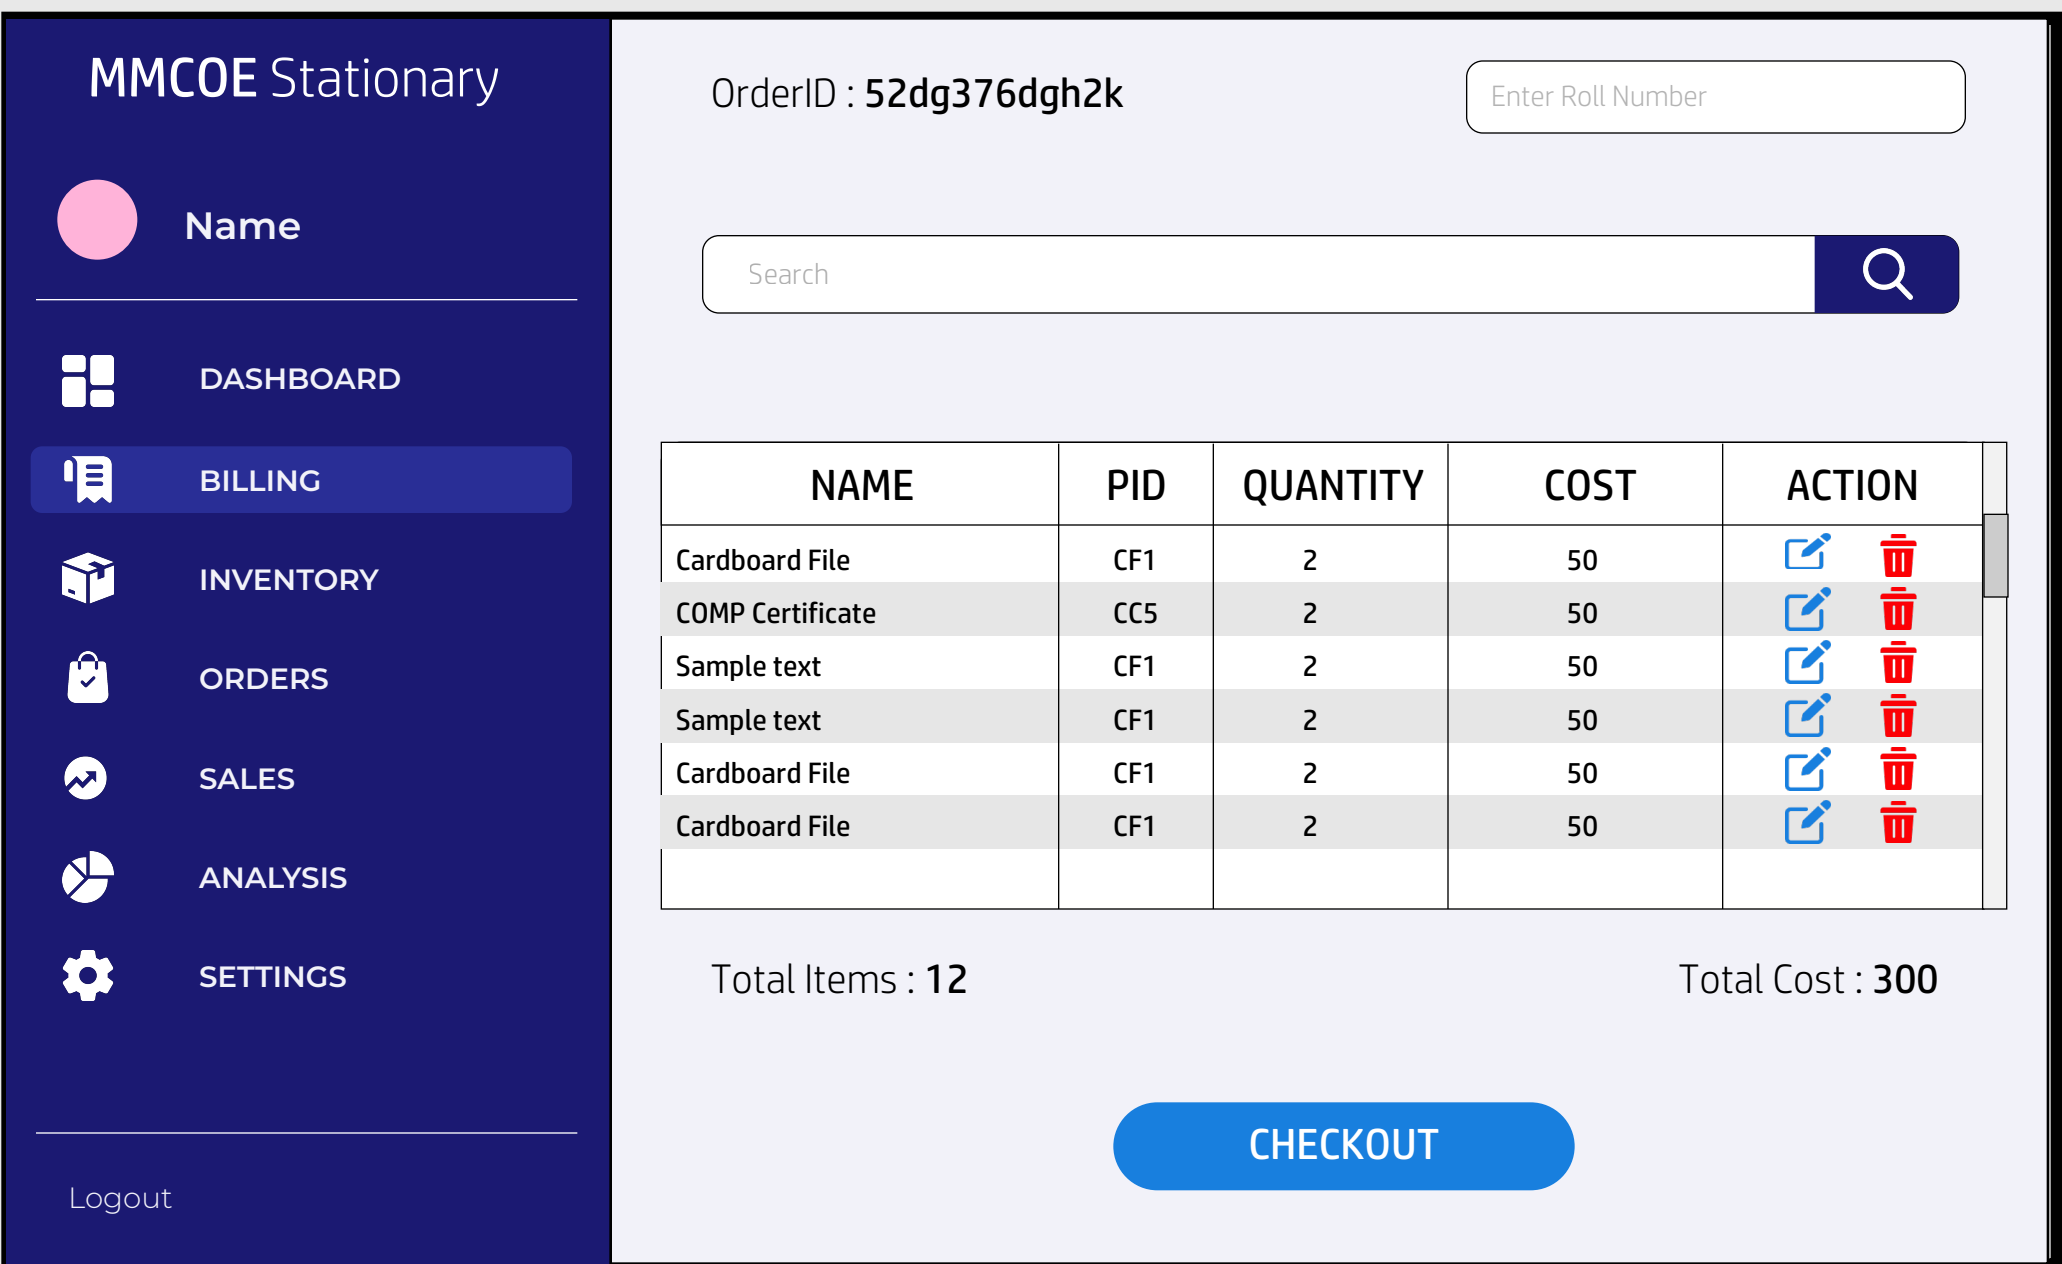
MMCOE Stationary

Name

DASHBOARD

BILLING

INVENTORY

ORDERS

SALES

ANALYSIS

SETTINGS

Logout

OrderID : 52dg376dgh2k

Enter Roll Number

Search

| NAME | PID | QUANTITY | COST | ACTION |
|---|---|---|---|---|
| Cardboard File | CF1 | 2 | 50 | |
| COMP Certificate | CC5 | 2 | 50 | |
| Sample text | CF1 | 2 | 50 | |
| Sample text | CF1 | 2 | 50 | |
| Cardboard File | CF1 | 2 | 50 | |
| Cardboard File | CF1 | 2 | 50 | |

Total Items : 12

Total Cost : 300

CHECKOUT